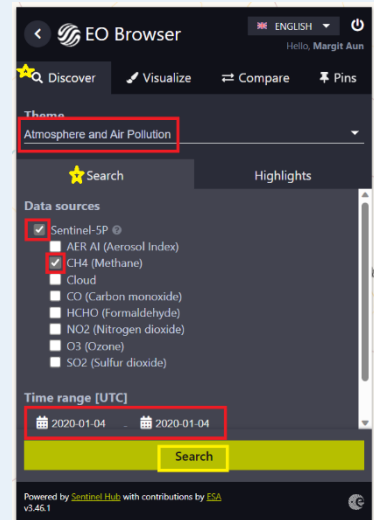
EO Browser

ENGLISH

Hello, Margit Aun

Discover

Visualize

Compare

Pins

Theme

Atmosphere and Air Pollution

Search

Highlights

Data sources

Sentinel-5P

AER AI (Aerosol Index)

CH4 (Methane)

Cloud

CO (Carbon monoxide)

HCHO (Formaldehyde)

NO2 (Nitrogen dioxide)

O3 (Ozone)

SO2 (Sulfur dioxide)

Time range [UTC]

2020-01-04 - 2020-01-04

Search

Powered by Sentinel Hub with contributions by ESA

v3.46.1